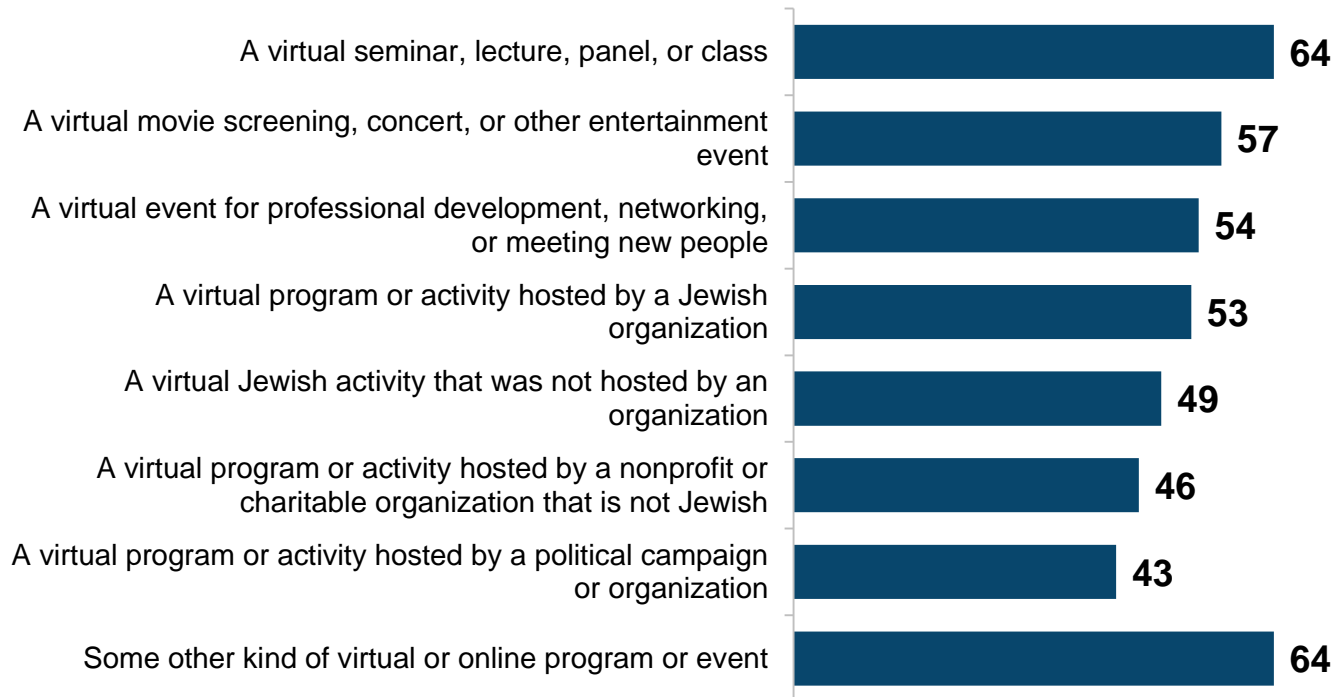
A virtual seminar, lecture, panel, or class 64

A virtual movie screening, concert, or other entertainment event 57

A virtual event for professional development, networking, or meeting new people 54

A virtual program or activity hosted by a Jewish organization 53

A virtual Jewish activity that was not hosted by an organization 49

A virtual program or activity hosted by a nonprofit or charitable organization that is not Jewish 46

A virtual program or activity hosted by a political campaign or organization 43

Some other kind of virtual or online program or event 64